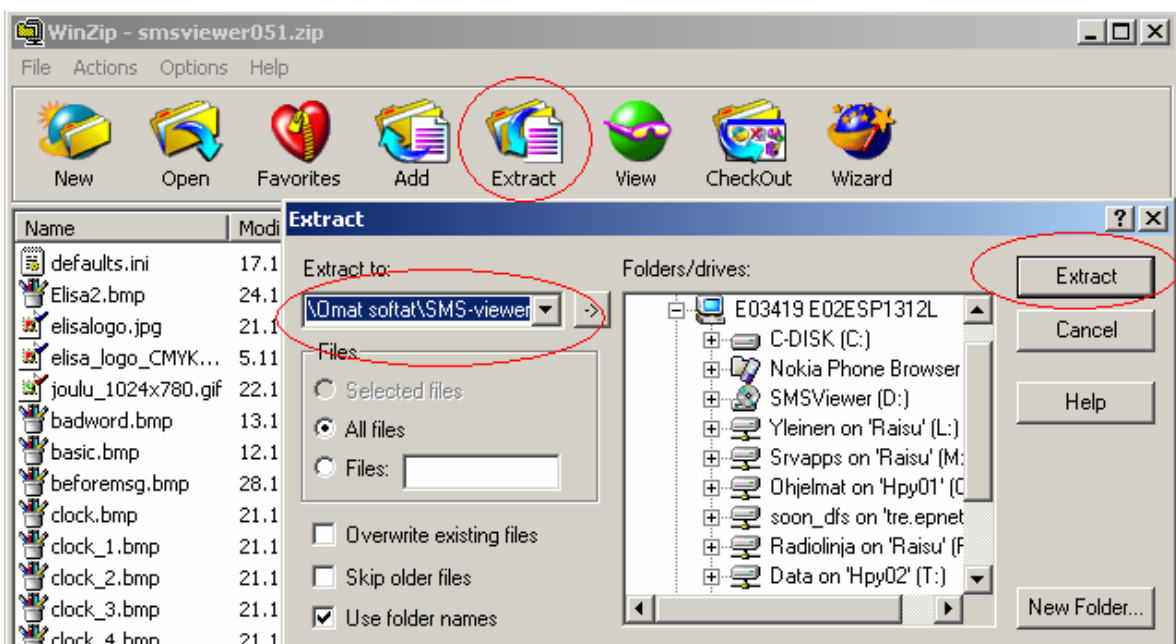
WinZip - smsviewer051.zip

File Actions Options Help

New Open Favorites Add Extract View CheckOut Wizard

| Name | Modi |
|---|---|
| defaults.ini | 17.1 |
| Elisa2.bmp | 24.1 |
| elisalogo.jpg | 21.1 |
| elisa_logo_CMYK... | 5.11 |
| joulu_1024x780.gif | 22.1 |
| badword.bmp | 13.1 |
| basic.bmp | 12.1 |
| beforemsg.bmp | 28.1 |
| clock.bmp | 21.1 |
| clock_1.bmp | 21.1 |
| clock_2.bmp | 21.1 |
| clock_3.bmp | 21.1 |
| clock_4.bmp | 21.1 |

Extract

Extract to:
\Omat softat\SMS-viewer

Files
Selected files
All files
Files:

Overwrite existing files
Skip older files
Use folder names

Folders/drives:
E03419 E02ESP1312L
C-DISK (C:)
Nokia Phone Browser
SMSViewer (D:)
Yleinen on 'Raisu' (L:)
Srvapps on 'Raisu' (M:
Ohjelmat on 'Hpy01' (
soon_dfs on 'tre.epnet
Radiolinja on 'Raisu' (
Data on 'Hpy02' (T:)

Extract
Cancel
Help
New Folder...